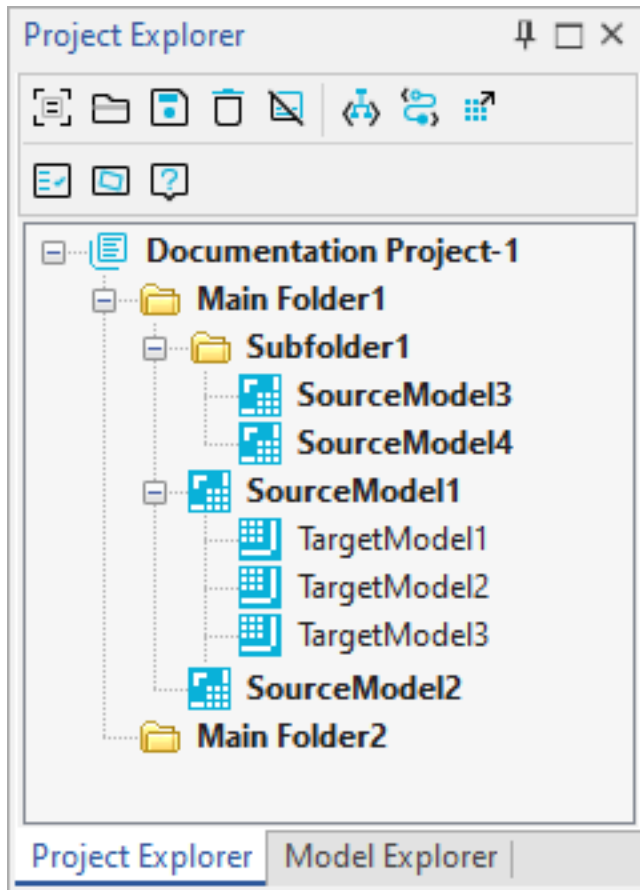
Project Explorer

Documentation Project-1
Main Folder1
Subfolder1
SourceModel3
SourceModel4
SourceModel1
TargetModel1
TargetModel2
TargetModel3
SourceModel2
Main Folder2

Project Explorer
Model Explorer